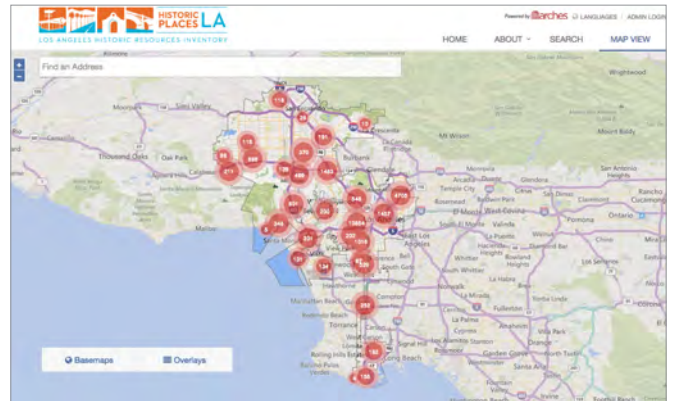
HISTORIC PLACES LA
LOS ANGELES HISTORIC RESOURCES INVENTORY

Powered by arches LANGUAGES ADMIN LOGIN

HOME ABOUT SEARCH MAP VIEW

+
−

Find an Address

Santa Clarita
Simi Valley
Thousand Oaks
Oak Park
Calabasas
Burbank
La Cañada Flintridge
Mt Wilson
Wrightwood
Mount Baldy
Temple City
Rosemead
El Monte
West Covina
Pomona
Ontario
Rancho Cucamonga
Chino
West Hills
Malibu
Beverly Hills
Los Angeles
Inglewood
Downey
Whittier
Compton
Norwalk
La Habra
Fullerton
Manhattan Beach
Torrance
Carson
Long Beach
Cypress
Anaheim
Orange
Rolling Hills Estates
Glendora
Claremont

178
20
181
370
119
219
468
462
78
92
4708
548
1427
331
236
16634
1318
340
231
181
134
289
182
159

Basemaps
Overlays